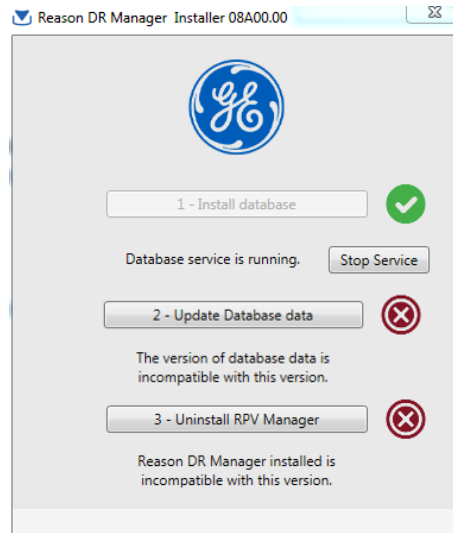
Reason DR Manager Installer 08A00.00

1 - Install database

Database service is running.

Stop Service

2 - Update Database data

The version of database data is incompatible with this version.

3 - Uninstall RPV Manager

Reason DR Manager installed is incompatible with this version.